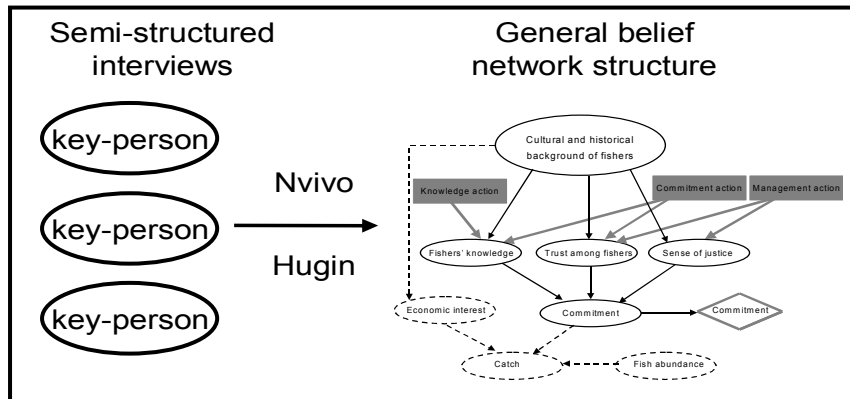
Semi-structured interviews

General belief network structure

key-person

key-person

key-person

Nvivo

Hugin

Cultural and historical background of fishers

Knowledge action

Commitment action

Management action

Fishers' knowledge

Trust among fishers

Sense of justice

Economic interest

Commitment

Commitment

Catch

Fish abundance